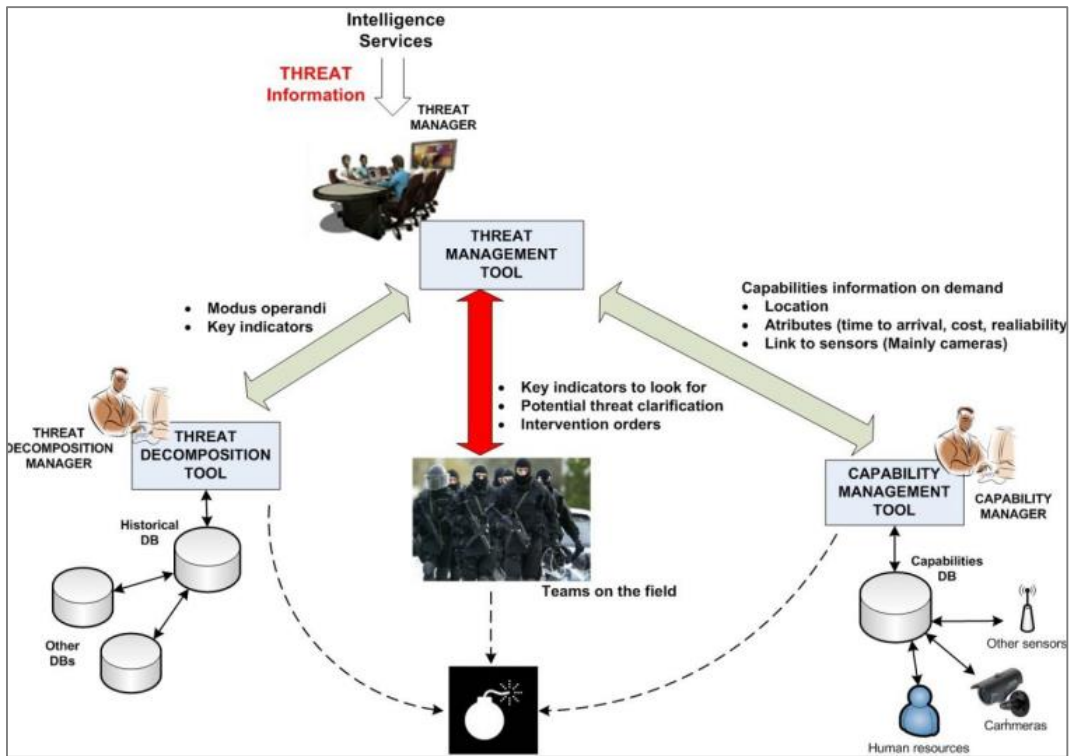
Intelligence Services

THREAT Information

THREAT MANAGER

THREAT MANAGEMENT TOOL

• Modus operandi
• Key indicators

Capabilities information on demand
• Location
• Atributes (time to arrival, cost, realiability
• Link to sensors (Mainly cameras)

• Key indicators to look for
• Potential threat clarification
• Intervention orders

THREAT DECOMPOSITION MANAGER

THREAT DECOMPOSITION TOOL

Historical DB

Other DBs

Teams on the field

CAPABILITY MANAGEMENT TOOL

CAPABILITY MANAGER

Capabilities DB

Other sensors

Carhmeras

Human resources